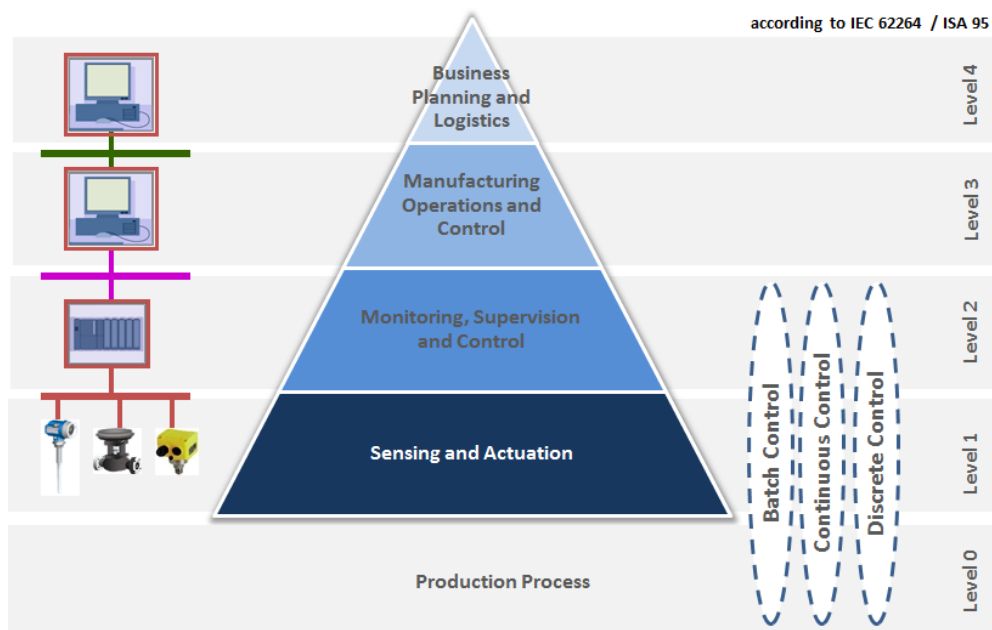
according to IEC 62264 / ISA 95

Business Planning and Logistics

Level 4

Manufacturing Operations and Control

Level 3

Monitoring, Supervision and Control

Level 2

Sensing and Actuation

Level 1

Batch Control

Continuous Control

Discrete Control

Production Process

Level 0